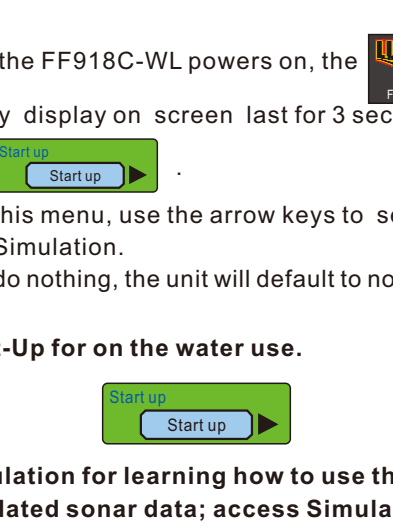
the FF918C-WL powers on, the

y display on screen last for 3 sec

Start up
Start up

.

his menu, use the arrow keys to s
Simulation.
do nothing, the unit will default to no

-Up for on the water use.

Start up
Start up

ulation for learning how to use th
lated sonar data; access Simula